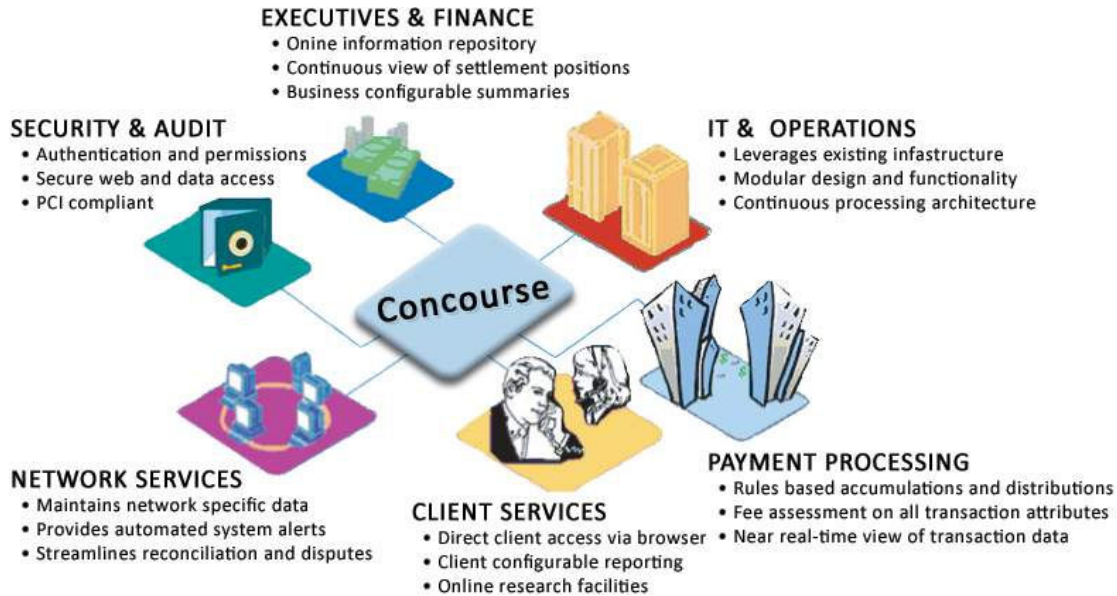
EXECUTIVES & FINANCE
• Onine information repository
• Continuous view of settlement positions
• Business configurable summaries

SECURITY & AUDIT
• Authentication and permissions
• Secure web and data access
• PCI compliant

IT & OPERATIONS
• Leverages existing infastructure
• Modular design and functionality
• Continuous processing architecture

Concourse

NETWORK SERVICES
• Maintains network specific data
• Provides automated system alerts
• Streamlines reconciliation and disputes

CLIENT SERVICES
• Direct client access via browser
• Client configurable reporting
• Online research facilities

PAYMENT PROCESSING
• Rules based accumulations and distributions
• Fee assessment on all transaction attributes
• Near real-time view of transaction data